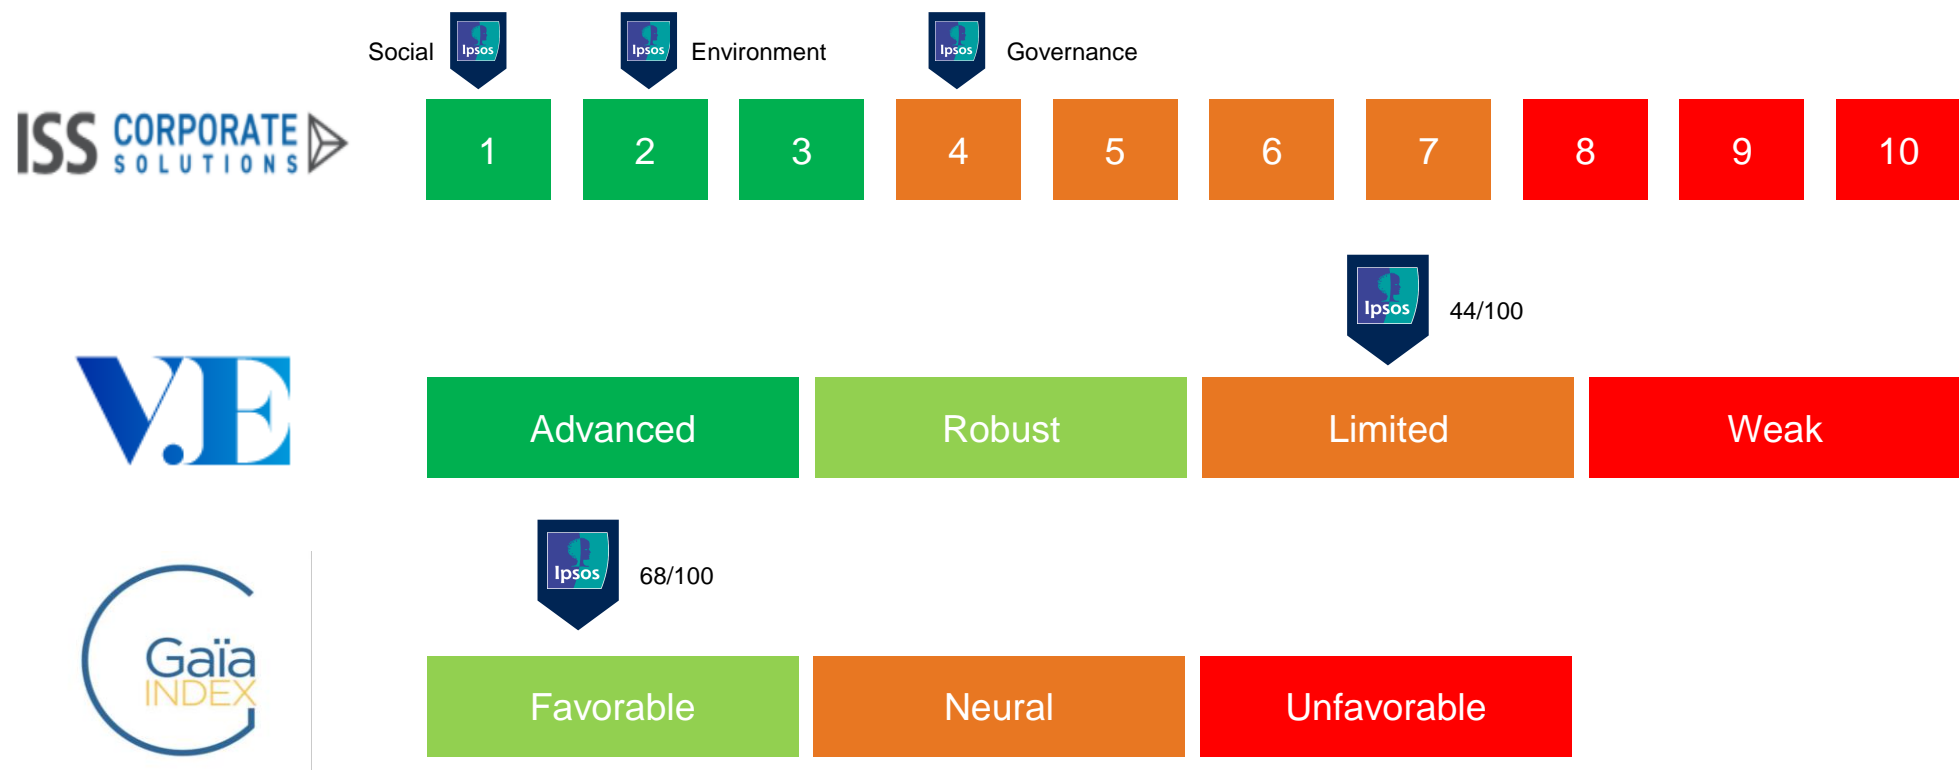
Social Ipsos Ipsos Environment Ipsos Governance

ISS CORPORATE SOLUTIONS

| 1 | 2 | 3 | 4 | 5 | 6 | 7 | 8 | 9 | 10 |
|---|---|---|---|---|---|---|---|---|---|

Ipsos 44/100

V.E

| Advanced | Robust | Limited | Weak |
|---|---|---|---|

Ipsos 68/100

Gaïa INDEX

| Favorable | Neural | Unfavorable |
|---|---|---|